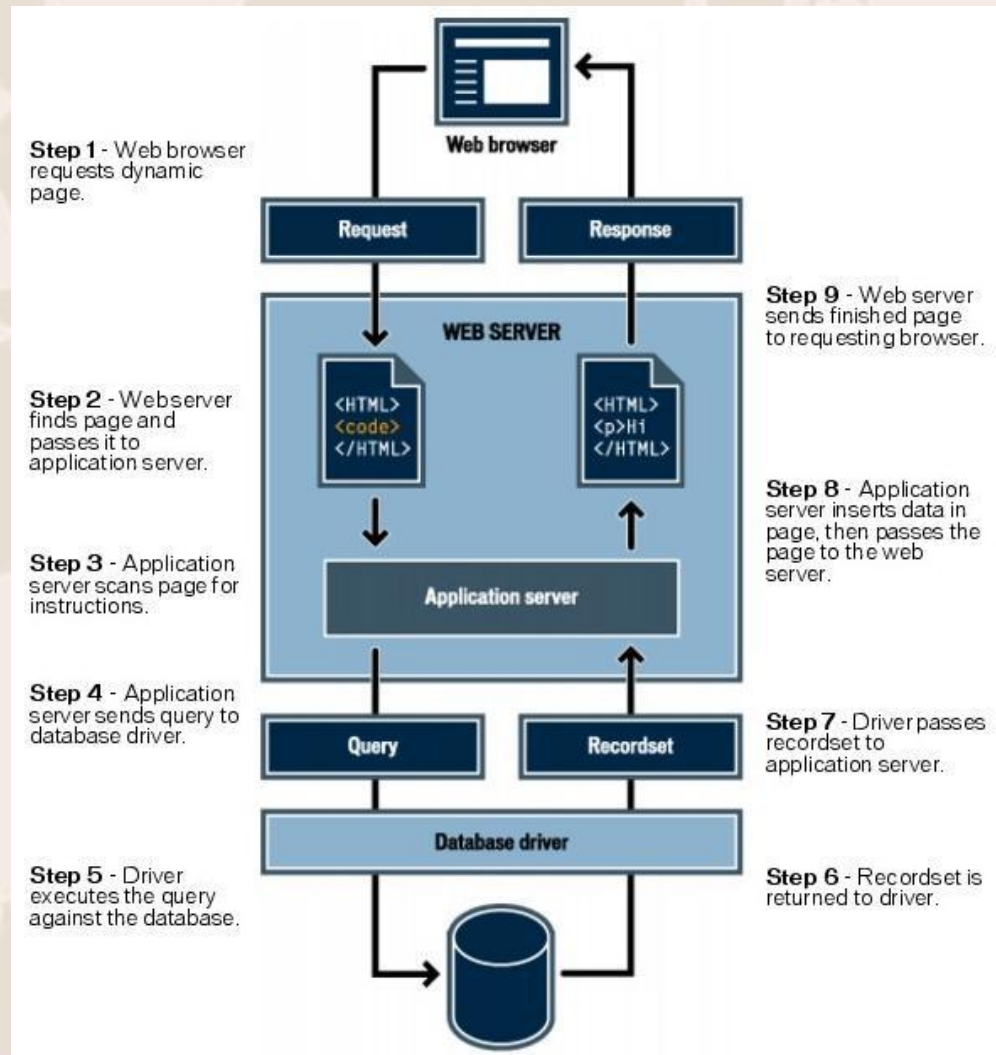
Web browser

Step 1 - Web browser requests dynamic page.

Request

Response

Step 9 - Web server sends finished page to requesting browser.

WEB SERVER

Step 2 - Webserver finds page and passes it to application server.

<HTML>
<code>
</HTML>

<HTML>
<p>Hi
</HTML>

Step 8 - Application server inserts data in page, then passes the page to the web server.

Step 3 - Application server scans page for instructions.

Application server

Step 4 - Application server sends query to database driver.

Query

Recordset

Step 7 - Driver passes recordset to application server.

Database driver

Step 5 - Driver executes the query against the database.

Step 6 - Recordset is returned to driver.